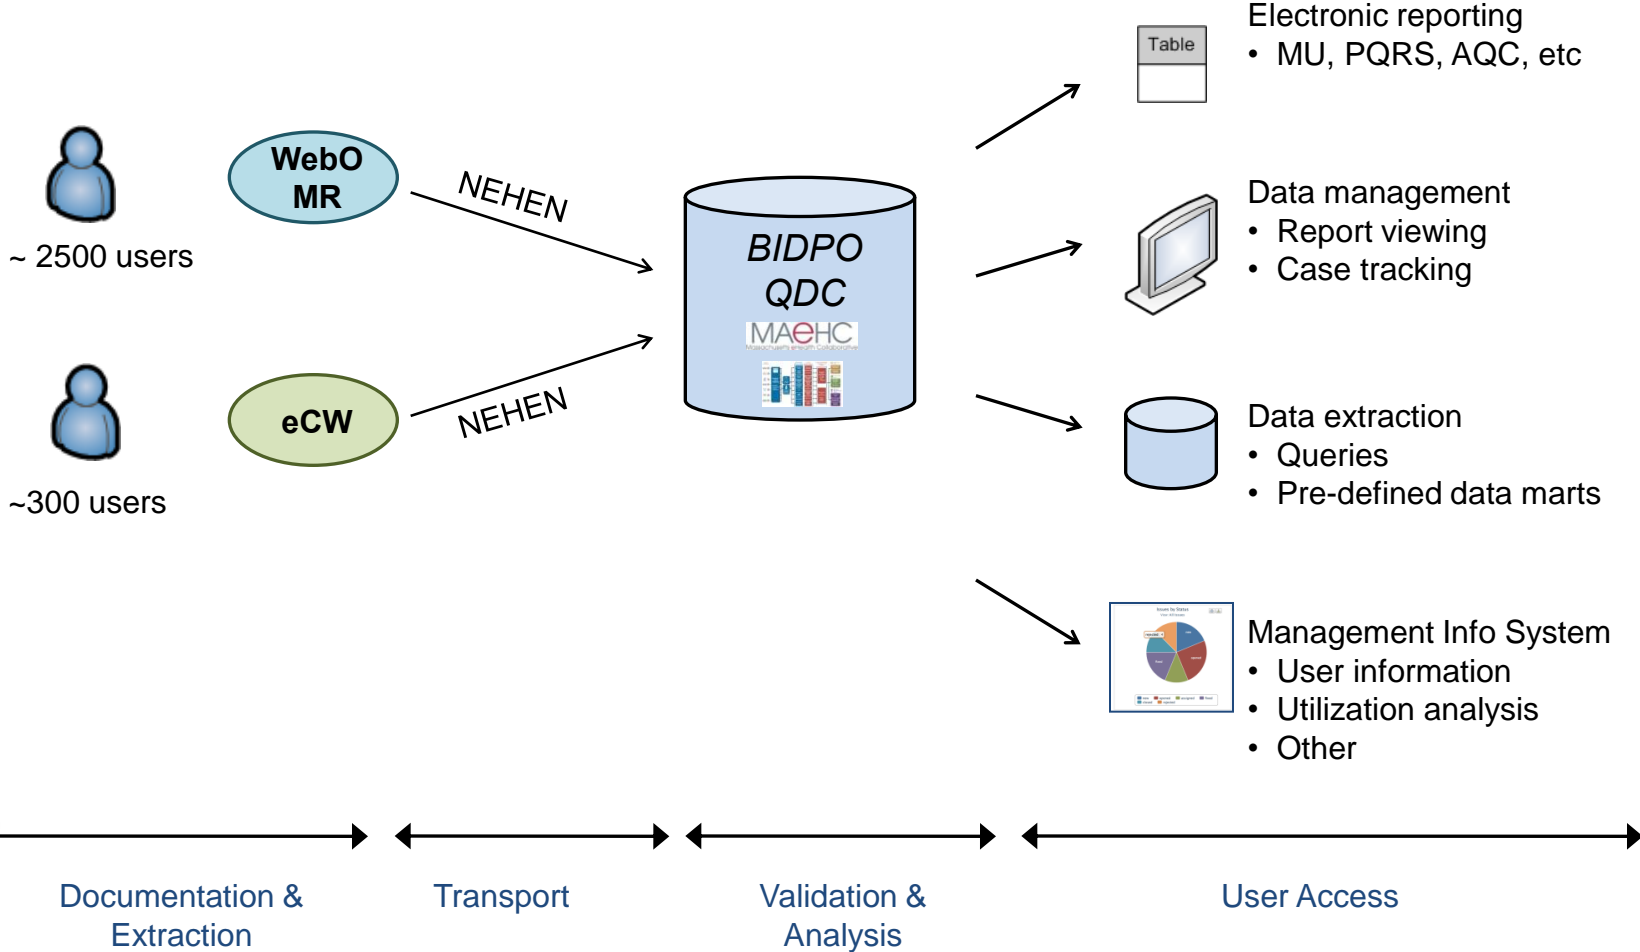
~ 2500 users

WebOMR

NEHEN

~300 users

eCW

NEHEN

BIDPO
QDC
MAeHC

Table

Electronic reporting
• MU, PQRS, AQC, etc

Data management
• Report viewing
• Case tracking

Data extraction
• Queries
• Pre-defined data marts

Management Info System
• User information
• Utilization analysis
• Other

Documentation & Extraction

Transport

Validation & Analysis

User Access